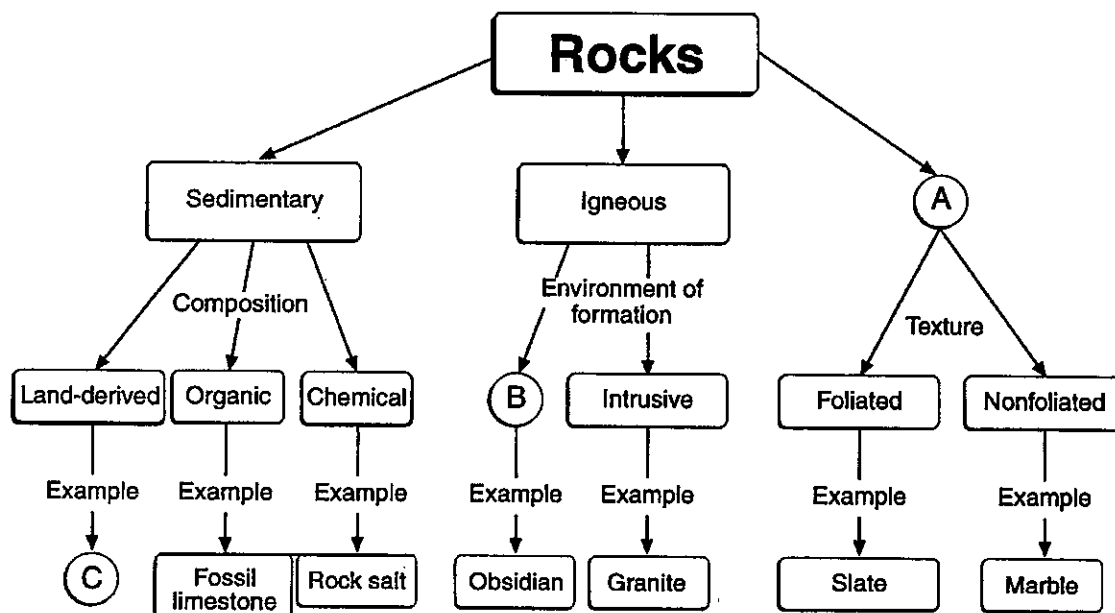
Rocks

Sedimentary

Igneous

A

Composition

Environment of formation

Texture

Land-derived

Organic

Chemical

B

Intrusive

Foliated

Nonfoliated

Example

Example

Example

Example

Example

Example

Example

C

Fossil limestone

Rock salt

Obsidian

Granite

Slate

Marble